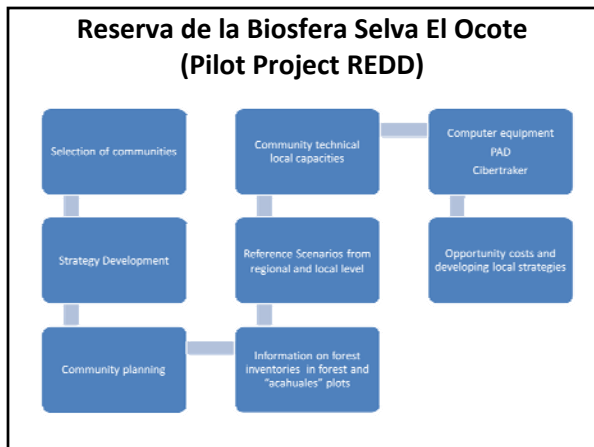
Reserva de la Biosfera Selva El Ocote
(Pilot Project REDD)

Selection of communities

Strategy Development

Community planning

Information on forest inventories in forest and "acahuales" plots

Reference Scenarios from regional and local level

Community technical local capacities

Computer equipment
PAD
Cibertraker

Opportunity costs and developing local strategies